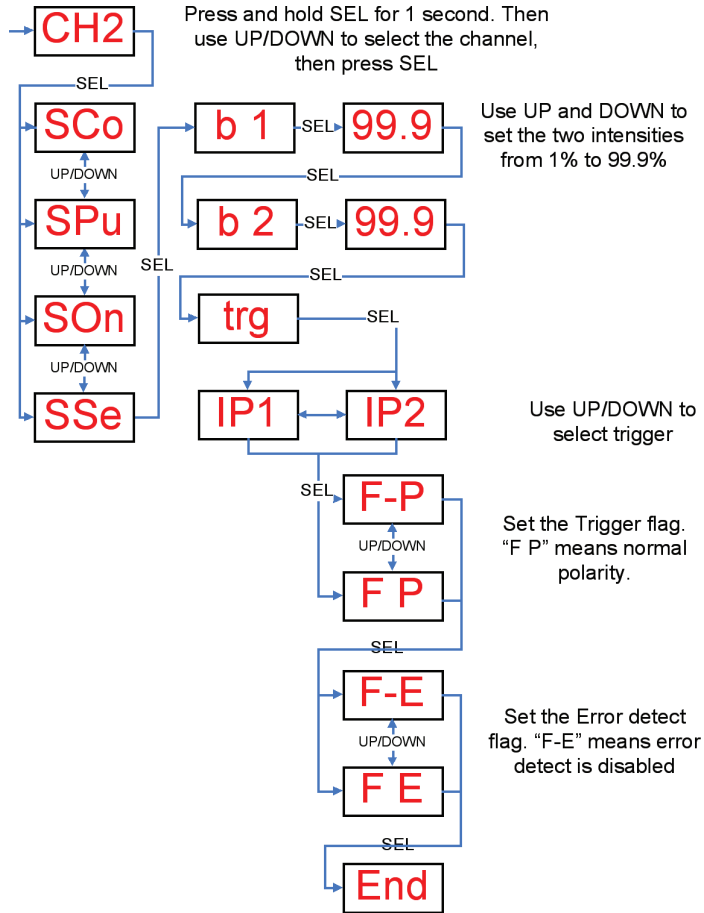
CH2

Press and hold SEL for 1 second. Then use UP/DOWN to select the channel, then press SEL

SEL

SCo

UP/DOWN

SPu

UP/DOWN

SOn

UP/DOWN

SSe

SEL

b 1

SEL

99.9

Use UP and DOWN to set the two intensities from 1% to 99.9%

SEL

b 2

SEL

99.9

SEL

trg

SEL

IP1

IP2

Use UP/DOWN to select trigger

SEL

F-P

UP/DOWN

F P

Set the Trigger flag. “F P” means normal polarity.

SEL

F-E

UP/DOWN

F E

Set the Error detect flag. “F-E” means error detect is disabled

SEL

End